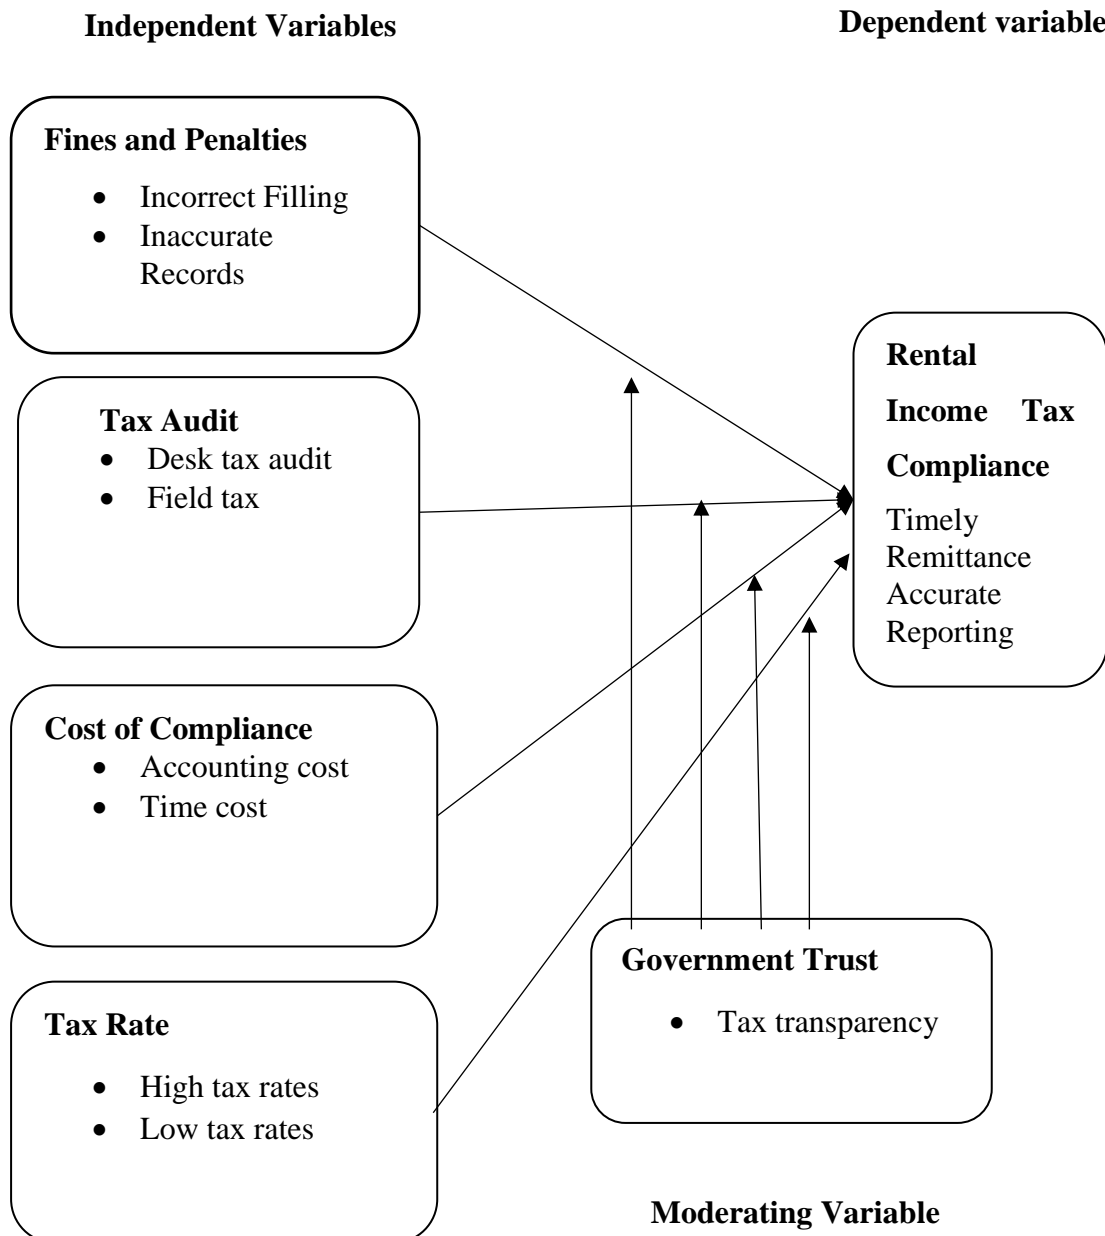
**Independent Variables**

**Dependent variable**

**Fines and Penalties**
- Incorrect Filling
- Inaccurate Records

**Tax Audit**
- Desk tax audit
- Field tax

**Cost of Compliance**
- Accounting cost
- Time cost

**Tax Rate**
- High tax rates
- Low tax rates

**Rental Income Tax Compliance**
Timely Remittance
Accurate Reporting

**Government Trust**
- Tax transparency

**Moderating Variable**